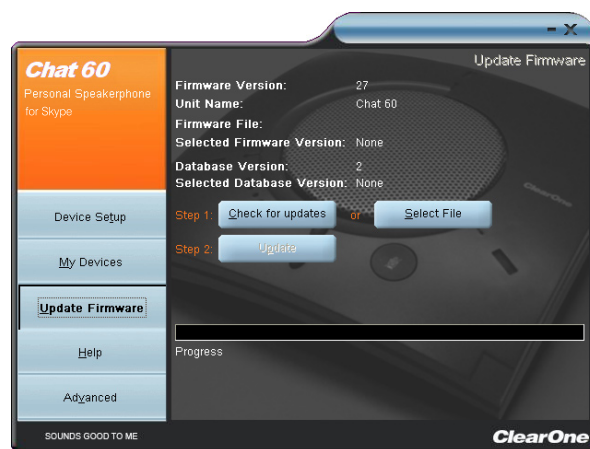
- X

Chat 60
Personal Speakerphone for Skype

Device Setup

My Devices

Update Firmware

Help

Advanced

SOUNDS GOOD TO ME

Update Firmware

| | |
|---|---|
| Firmware Version: | 27 |
| Unit Name: | Chat 60 |
| Firmware File: | |
| Selected Firmware Version: | None |
| Database Version: | 2 |
| Selected Database Version: | None |

Step 1: Check for updates or Select File

Step 2: Update

Progress

ClearOne

ClearOne